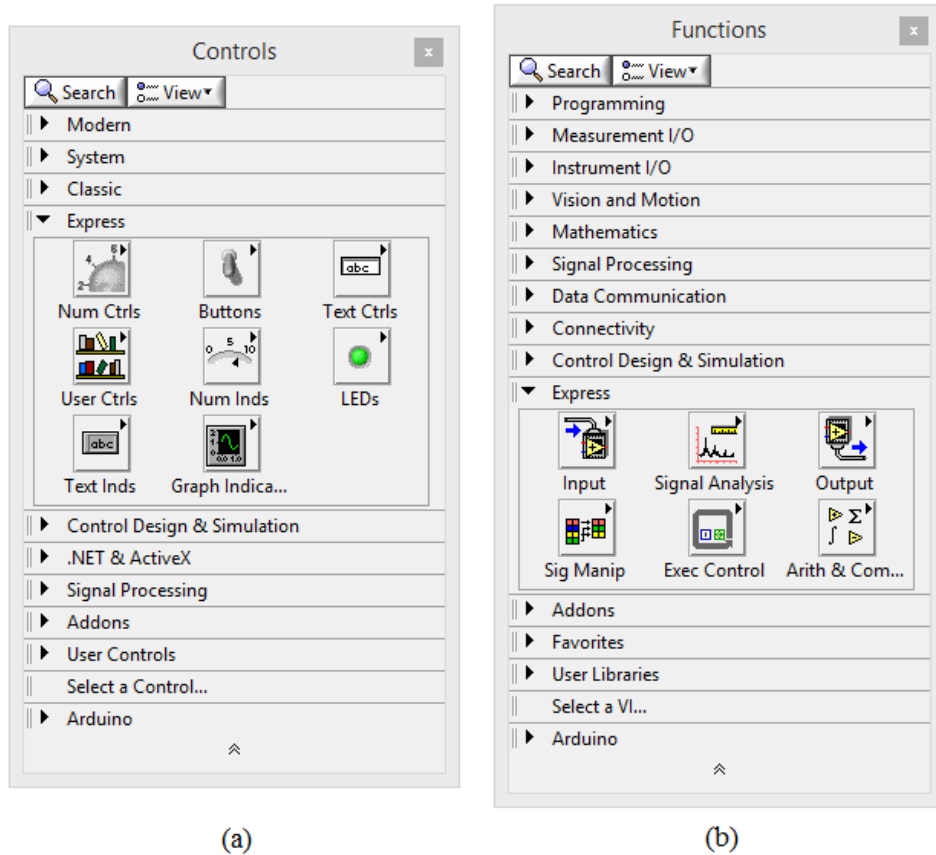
Controls

Search View

Modern
System
Classic
Express

Num Ctrls
Buttons
abc
Text Ctrls
User Ctrls
0 5 10
Num Inds
LEDs
abc
Text Inds
Graph Indica...

Control Design & Simulation
.NET & ActiveX
Signal Processing
Addons
User Controls
Select a Control...
Arduino

(a)

Functions

Search View

Programming
Measurement I/O
Instrument I/O
Vision and Motion
Mathematics
Signal Processing
Data Communication
Connectivity
Control Design & Simulation
Express

Input
Signal Analysis
Output
Sig Manip
Exec Control
$\Sigma$
$\int$
Arith & Com...

Addons
Favorites
User Libraries
Select a VI...
Arduino

(b)